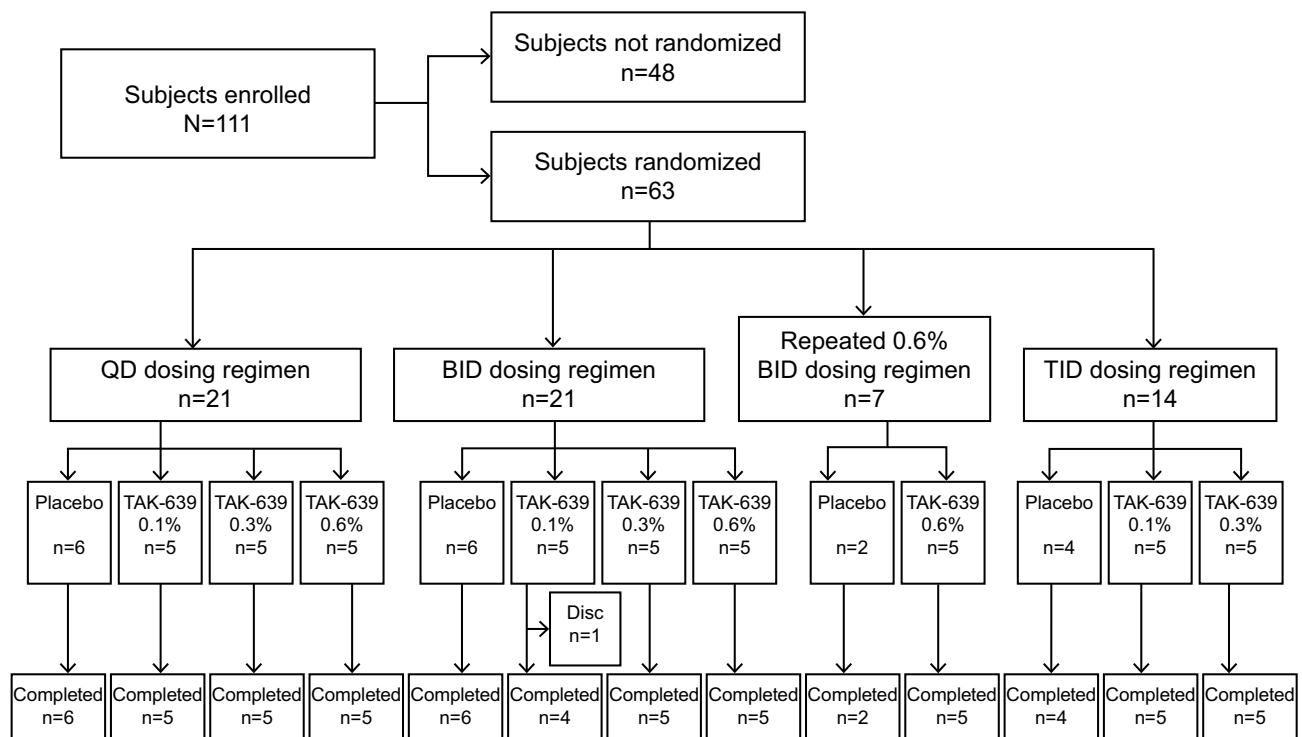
Subjects enrolled
N=111

Subjects not randomized
n=48

Subjects randomized
n=63

QD dosing regimen
n=21

BID dosing regimen
n=21

Repeated 0.6%
BID dosing regimen
n=7

TID dosing regimen
n=14

Placebo
n=6

TAK-639
0.1%
n=5

TAK-639
0.3%
n=5

TAK-639
0.6%
n=5

Placebo
n=6

TAK-639
0.1%
n=5

TAK-639
0.3%
n=5

TAK-639
0.6%
n=5

Placebo
n=2

TAK-639
0.6%
n=5

Placebo
n=4

TAK-639
0.1%
n=5

TAK-639
0.3%
n=5

Disc
n=1

Completed
n=6

Completed
n=5

Completed
n=5

Completed
n=5

Completed
n=6

Completed
n=4

Completed
n=5

Completed
n=5

Completed
n=2

Completed
n=5

Completed
n=4

Completed
n=5

Completed
n=5